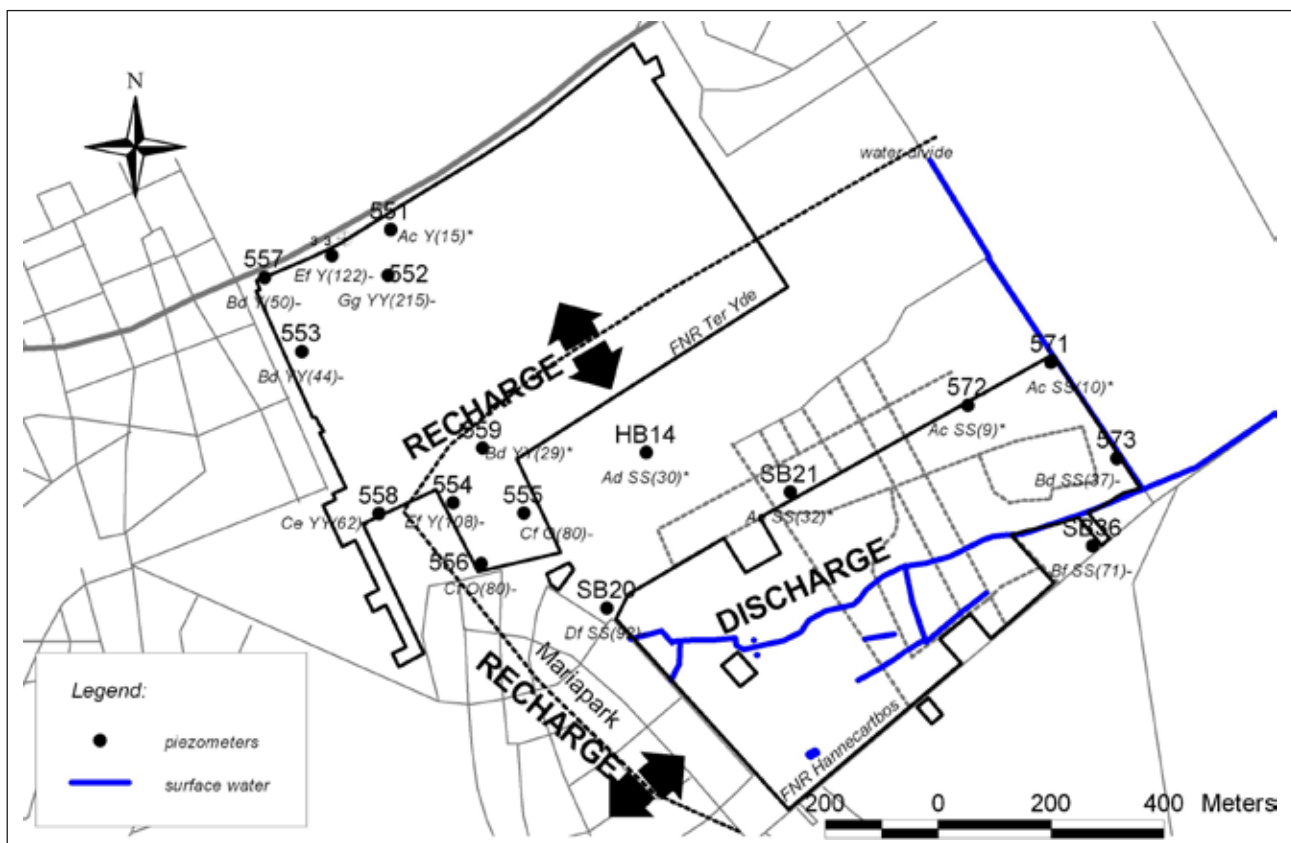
N

water divide

551
Ac Y(15)*

557
Ef Y(122)-
552
Gg YY(215)-
Bd Y(50)-

553
Bd YY(44)-

FNR Ter Yde

RECHARGE

559
Bd YY(29)*

HB14
Ad SS(30)*

571
Ac SS(10)*

572
Ac SS(9)*

573
Bd SS(37)-

SB21
Ac SS(32)*

558
Ce YY(62)

554
Ef Y(108)-

555
Cf O(80)-

556
Cf O(80)-

SB36
Bf SS(71)-

DISCHARGE

SB20
Df SS(92)

Mariapark

RECHARGE

FNR Hannecartbos

Legend:
piezometers
surface water

200 0 200 400 Meters